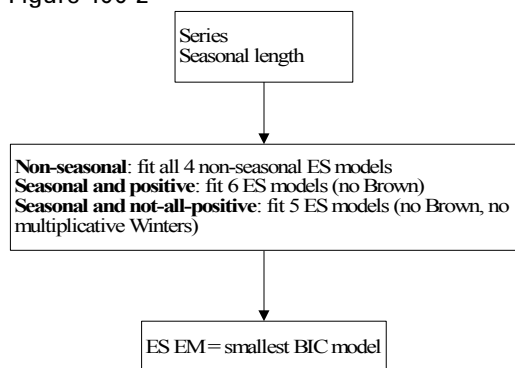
Figure 106-2

Series
Seasonal length

Non-seasonal: fit all 4 non-seasonal ES models
Seasonal and positive: fit 6 ES models (no Brown)
Seasonal and not-all-positive: fit 5 ES models (no Brown, no multiplicative Winters)

ES EM = smallest BIC model